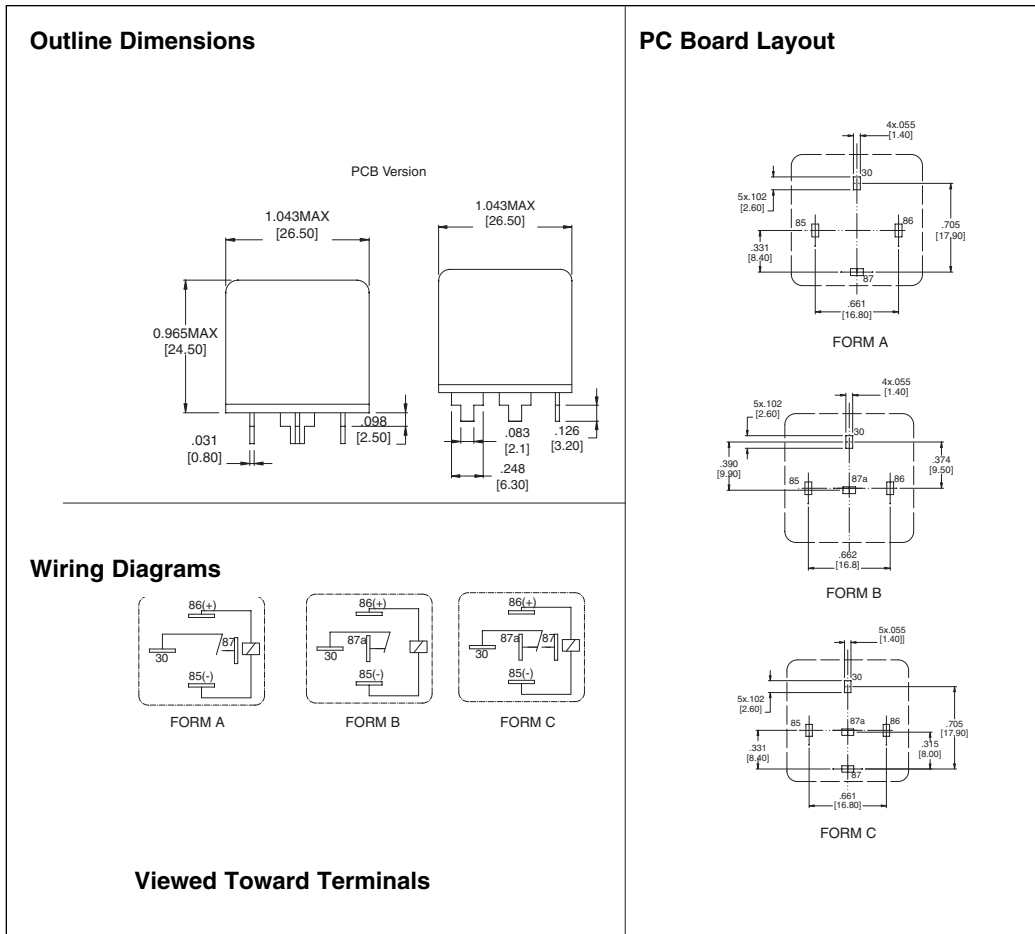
Outline Dimensions

PCB Version

1.043MAX
[26.50]

1.043MAX
[26.50]

0.965MAX
[24.50]

.098
[2.50]

.031
[0.80]

.083
[2.1]

.126
[3.20]

.248
[6.30]

Wiring Diagrams

86(+)
30
87
85(-)
FORM A

86(+)
87a
30
85(-)
FORM B

86(+)
87a
87
30
85(-)
FORM C

Viewed Toward Terminals

PC Board Layout

4x.055
[1.40]
5x.102
[2.60]
30
85
86
.705
[17,90]
.331
[8.40]
87
.661
[16.80]
FORM A

4x.055
[1.40]
5x.102
[2.60]
30
.390
[9.90]
.374
[9.50]
85
87a
86
.662
[16.8]
FORM B

5x.055
[1.40]]
30
5x.102
[2.60]
85
87a
86
.705
[17,90]
.331
[8.40]
.315
[8.00]
87
.661
[16.80]
FORM C